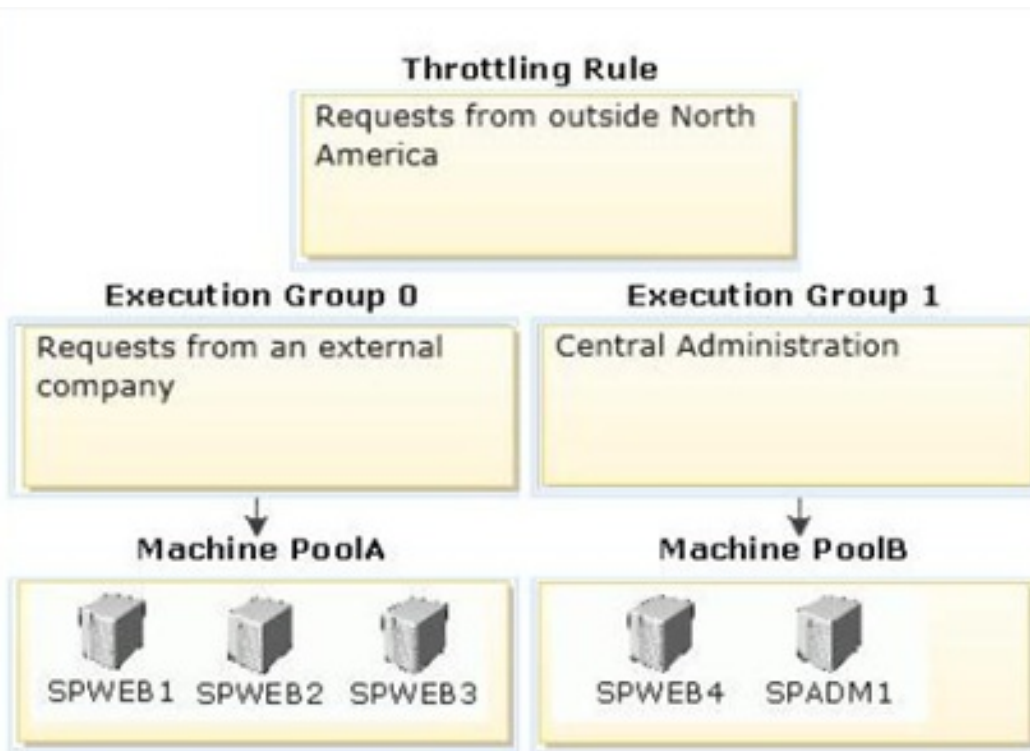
Throttling Rule

Requests from outside North America

Execution Group 0

Requests from an external company

Execution Group 1

Central Administration

Machine PoolA

SPWEB1 SPWEB2 SPWEB3

Machine PoolB

SPWEB4 SPADM1